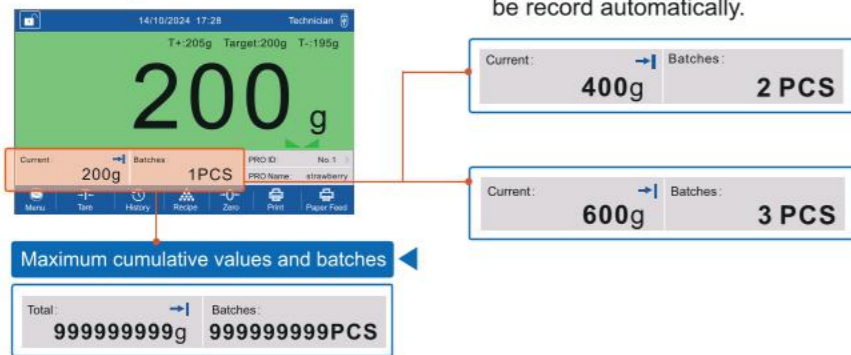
be record automatically.

14/10/2024 17:28 Technician

T+:205g Target:200g T-:195g

200 g

Current 200g Batches 1PCS

PRO ID No.1

PRO Name strawberry

Menu Tare History Recipe Zero Print Paper Feed

Current: 400g Batches: 2 PCS

Current: 600g Batches: 3 PCS

Maximum cumulative values and batches

Total: 999999999g Batches: 999999999PCS